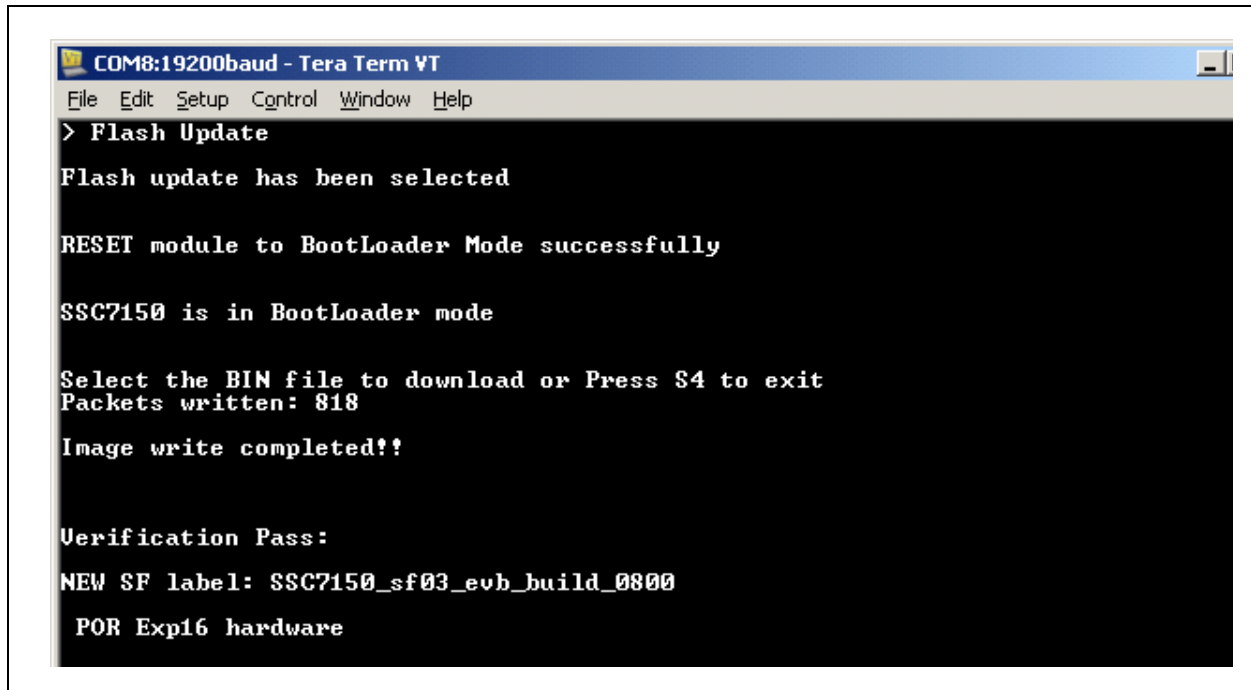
COM8:19200baud - Tera Term VT

File Edit Setup Control Window Help

> Flash Update

Flash update has been selected

RESET module to BootLoader Mode successfully

SSC7150 is in BootLoader mode

Select the BIN file to download or Press S4 to exit
Packets written: 818

Image write completed!!

Verification Pass:

NEW SF label: SSC7150_sf03_evb_build_0800

POR Exp16 hardware